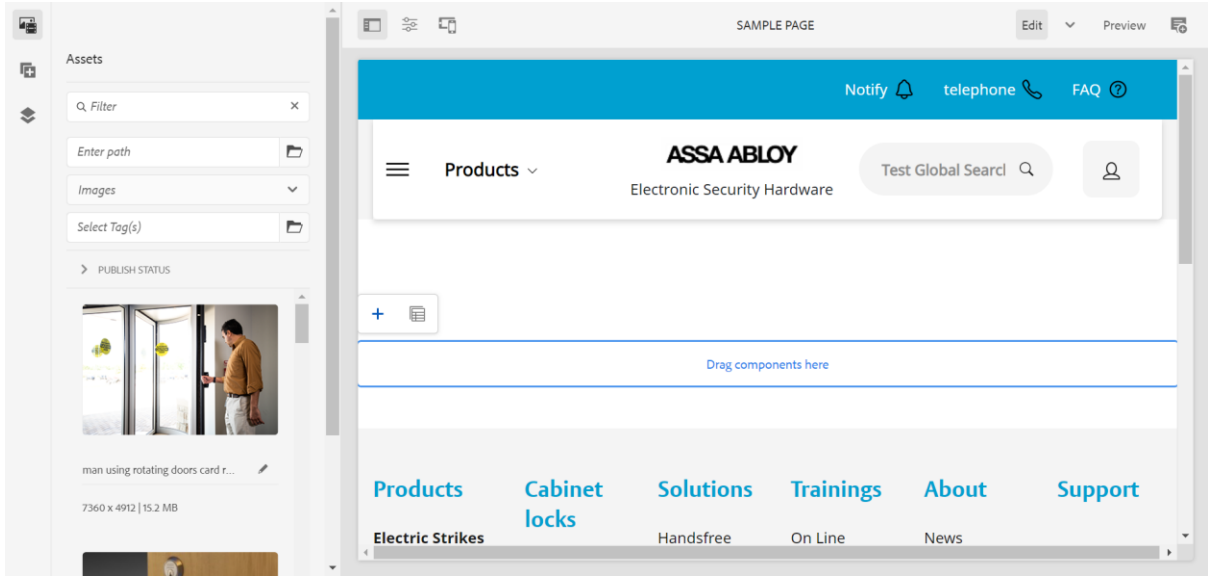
Assets

Filter

Enter path

Images

Select Tag(s)

PUBLISH STATUS

man using rotating doors card r...

7360 x 4912 | 15.2 MB

SAMPLE PAGE

Edit

Preview

Notify telephone FAQ

Products

ASSA ABLOY

Electronic Security Hardware

Test Global Searcl

Drag components here

Products

Electric Strikes

Cabinet locks

Solutions

Handsfree

Trainings

On Line

About

News

Support